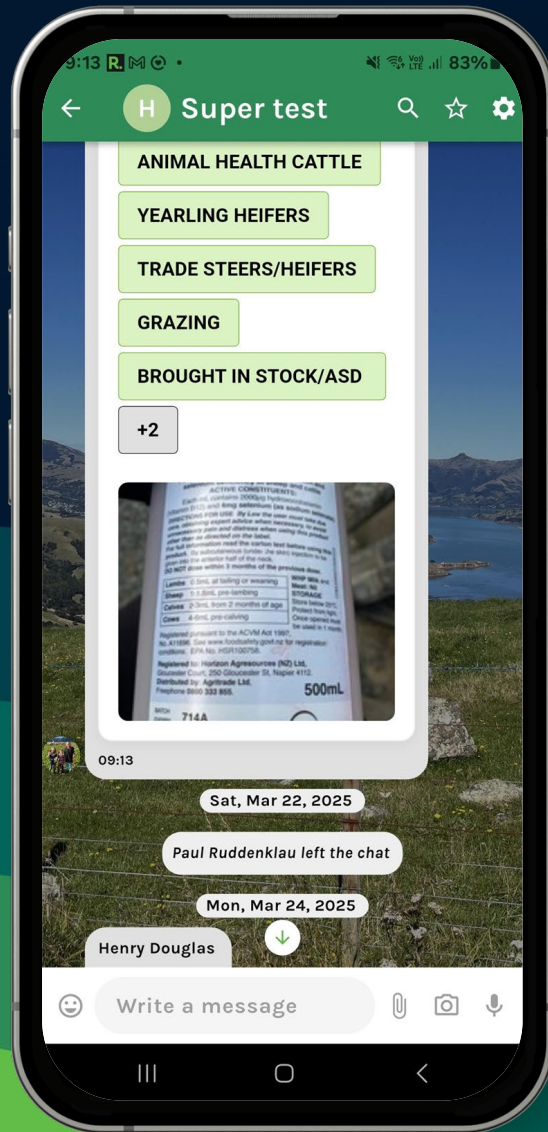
9:13 R M •

83%

H Super test

ANIMAL HEALTH CATTLE

YEARLING HEIFERS

TRADE STEERS/HEIFERS

GRAZING

BROUGHT IN STOCK/ASD

+2

ACTIVE CONSTITUENTS: Each mL contains 2000µg hydroxocobalamin (vitamin B12) and 4mg selenium (as sodium selenate). DIRECTIONS FOR USE: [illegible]

| Lambs | 0.5mL at tailing or weaning |
|---|---|
| Sheep | 1-1.5mL pre-lambing |
| Calves | 2-3mL from 2 months of age |
| Cows | 4-6mL pre-calving |

WHP MILK and Meat: Nil STORAGE Store below 30°C. Protect from light. Once opened must be used in 1 month.

Registered pursuant to the ACVM Act 1997, No. A11696. See www.foodsafety.govt.nz for registration conditions. EPA No. HSR100758.

Registered to: Horizon Agresources (NZ) Ltd, Gloucester Court, 250 Gloucester St, Napier 4112. Distributed by: Agritrade Ltd. Freephone 0800 333 855.

500mL

BATCH 714A

09:13

Sat, Mar 22, 2025

Paul Ruddenklau left the chat

Mon, Mar 24, 2025

Henry Douglas

Write a message